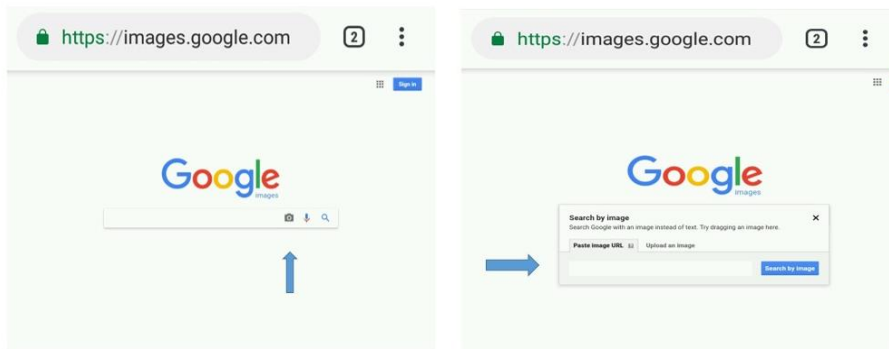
https://images.google.com

2

Sign in

Google
images

https://images.google.com

2

Google
images

Search by image
Search Google with an image instead of text. Try dragging an image here.

×

Paste Image URL

Upload an image

Search by image